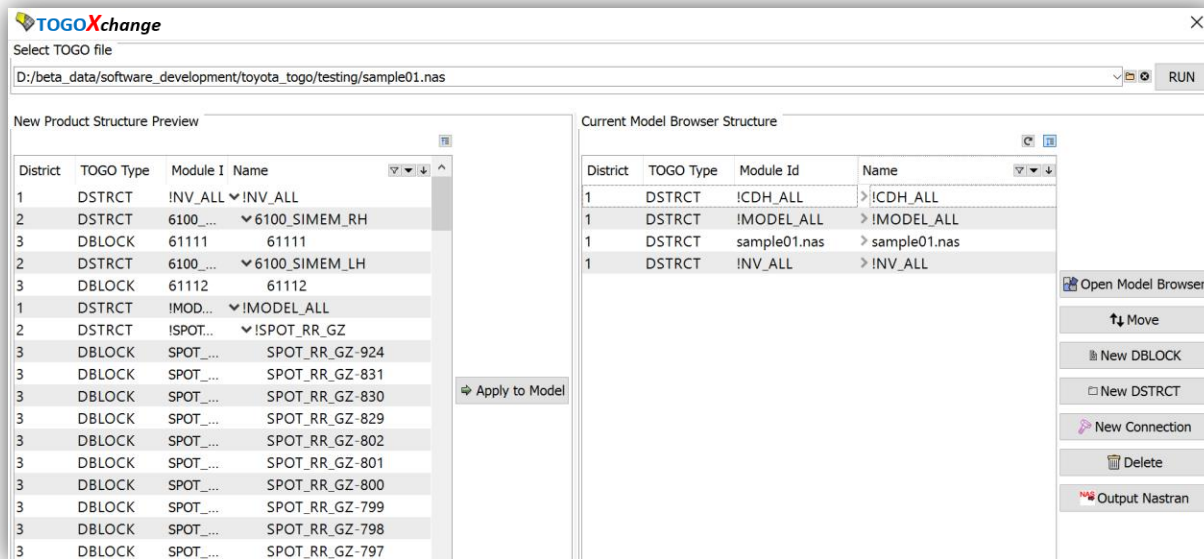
TOGOXchange

Select TOGO file

D:/beta_data/software_development/toyota_togo/testing/sample01.nas

RUN

New Product Structure Preview

| District | TOGO Type | Module I | Name |
|---|---|---|---|
| 1 | DSTRCT | !NV_ALL | !NV_ALL |
| 2 | DSTRCT | 6100_... | 6100_SIMEM_RH |
| 3 | DBLOCK | 61111 | 61111 |
| 2 | DSTRCT | 6100_... | 6100_SIMEM_LH |
| 3 | DBLOCK | 61112 | 61112 |
| 1 | DSTRCT | !MOD... | !MODEL_ALL |
| 2 | DSTRCT | !SPOT... | !SPOT_RR_GZ |
| 3 | DBLOCK | SPOT_... | SPOT_RR_GZ-924 |
| 3 | DBLOCK | SPOT_... | SPOT_RR_GZ-831 |
| 3 | DBLOCK | SPOT_... | SPOT_RR_GZ-830 |
| 3 | DBLOCK | SPOT_... | SPOT_RR_GZ-829 |
| 3 | DBLOCK | SPOT_... | SPOT_RR_GZ-802 |
| 3 | DBLOCK | SPOT_... | SPOT_RR_GZ-801 |
| 3 | DBLOCK | SPOT_... | SPOT_RR_GZ-800 |
| 3 | DBLOCK | SPOT_... | SPOT_RR_GZ-799 |
| 3 | DBLOCK | SPOT_... | SPOT_RR_GZ-798 |
| 3 | DBLOCK | SPOT_... | SPOT_RR_GZ-797 |

Apply to Model

Current Model Browser Structure

| District | TOGO Type | Module Id | Name |
|---|---|---|---|
| 1 | DSTRCT | !CDH_ALL | !CDH_ALL |
| 1 | DSTRCT | !MODEL_ALL | !MODEL_ALL |
| 1 | DSTRCT | sample01.nas | sample01.nas |
| 1 | DSTRCT | !NV_ALL | !NV_ALL |

Open Model Browser
Move
New DBLOCK
New DSTRCT
New Connection
Delete
Output Nastran